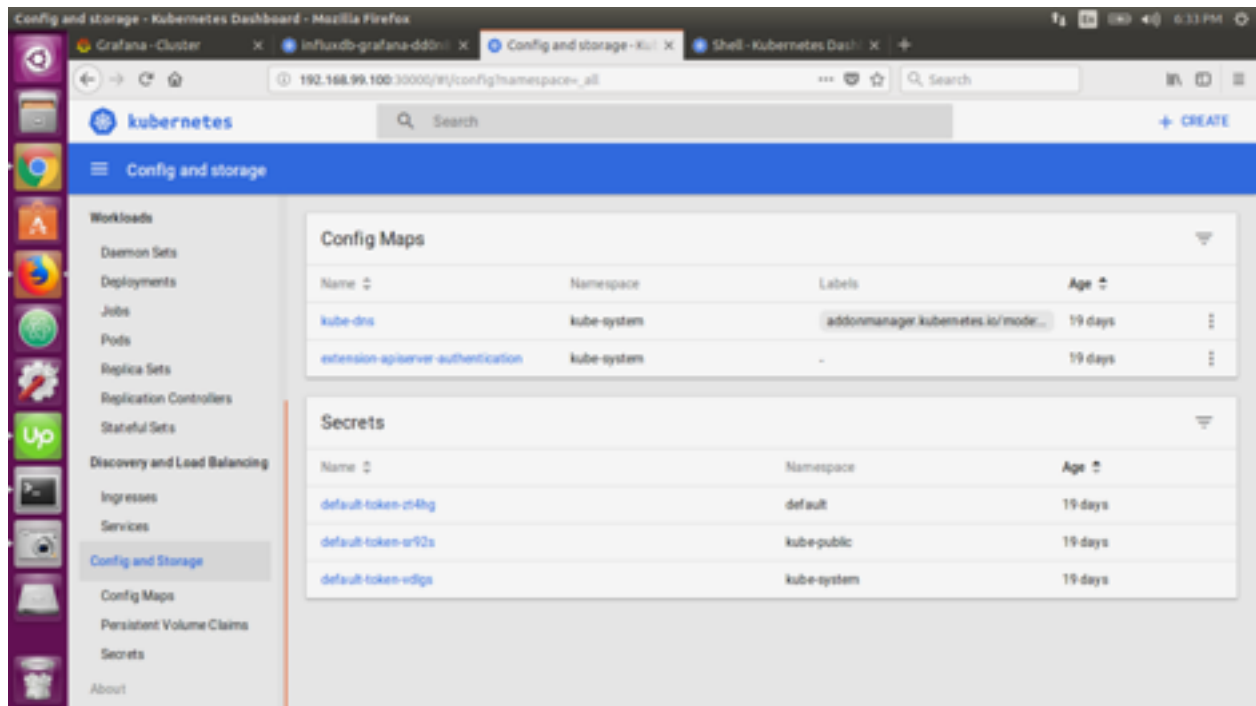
Config and storage - Kubernetes Dashboard - Mozilla Firefox

En 6:33 PM

Grafana - Cluster ×
influxdb-grafana-dd0n ×
Config and storage - Ku ×
Shell - Kubernetes Dash ×
+

192.168.99.100:30000/#!/config?namespace=_all

Search

kubernetes

Search

+ CREATE

Config and storage

Workloads
Daemon Sets
Deployments
Jobs
Pods
Replica Sets
Replication Controllers
Stateful Sets
Discovery and Load Balancing
Ingresses
Services
Config and Storage
Config Maps
Persistent Volume Claims
Secrets
About

Config Maps

| Name | Namespace | Labels | Age | |
|---|---|---|---|---|
| kube-dns | kube-system | addonmanager.kubernetes.io/mode... | 19 days | ⋮ |
| extension-apiserver-authentication | kube-system | - | 19 days | ⋮ |

Secrets

| Name | Namespace | Age |
|---|---|---|
| default-token-zt4hg | default | 19 days |
| default-token-sr92s | kube-public | 19 days |
| default-token-vdlgs | kube-system | 19 days |

Up